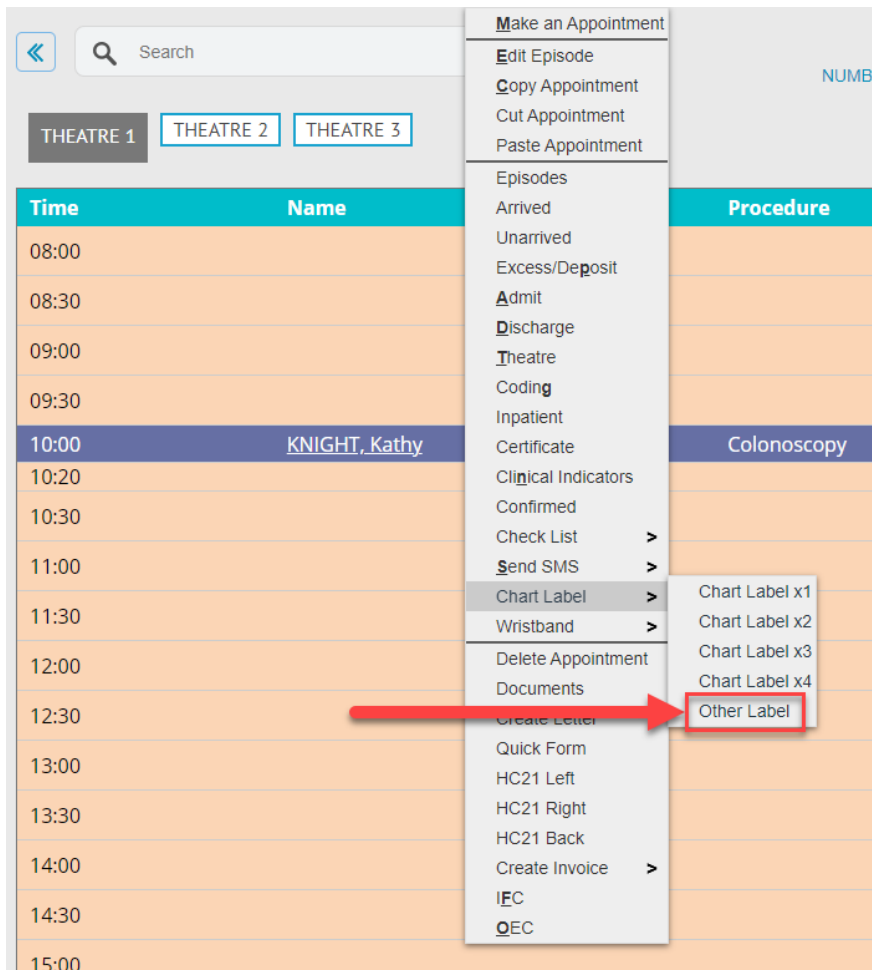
«

Search

NUMB

THEATRE 1 THEATRE 2 THEATRE 3

| Time | Name | Procedure |
|---|---|---|
| 08:00 | | |
| 08:30 | | |
| 09:00 | | |
| 09:30 | | |
| 10:00 | KNIGHT, Kathy | Colonoscopy |
| 10:20 | | |
| 10:30 | | |
| 11:00 | | |
| 11:30 | | |
| 12:00 | | |
| 12:30 | | |
| 13:00 | | |
| 13:30 | | |
| 14:00 | | |
| 14:30 | | |
| 15:00 | | |

Make an Appointment
Edit Episode
Copy Appointment
Cut Appointment
Paste Appointment
Episodes
Arrived
Unarrived
Excess/Deposit
Admit
Discharge
Theatre
Coding
Inpatient
Certificate
Clinical Indicators
Confirmed
Check List >
Send SMS >
Chart Label >
Wristband >
Delete Appointment
Documents
Create Letter
Quick Form
HC21 Left
HC21 Right
HC21 Back
Create Invoice >
IFC
OEC

Chart Label x1
Chart Label x2
Chart Label x3
Chart Label x4
Other Label